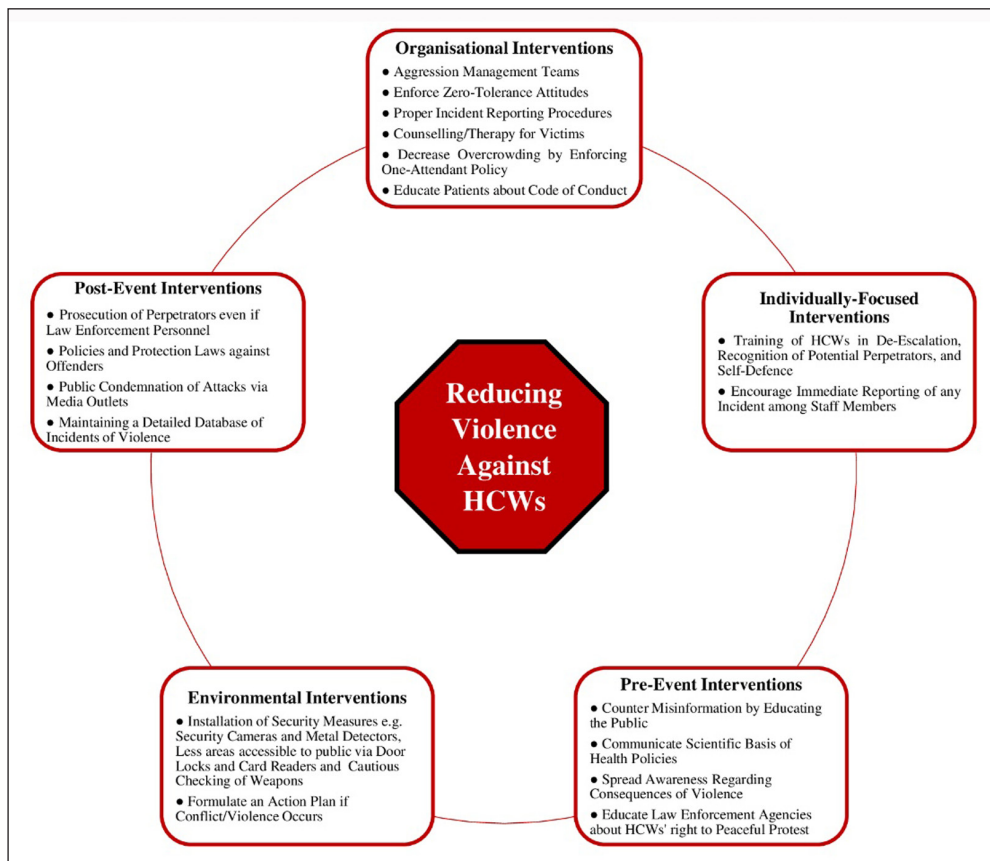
Organisational Interventions
● Aggression Management Teams
● Enforce Zero-Tolerance Attitudes
● Proper Incident Reporting Procedures
● Counselling/Therapy for Victims
● Decrease Overcrowding by Enforcing One-Attendant Policy
● Educate Patients about Code of Conduct

Post-Event Interventions
● Prosecution of Perpetrators even if Law Enforcement Personnel
● Policies and Protection Laws against Offenders
● Public Condemnation of Attacks via Media Outlets
● Maintaining a Detailed Database of Incidents of Violence

Reducing Violence Against HCWs

Individually-Focused Interventions
● Training of HCWs in De-Escalation, Recognition of Potential Perpetrators, and Self-Defence
● Encourage Immediate Reporting of any Incident among Staff Members

Environmental Interventions
● Installation of Security Measures e.g. Security Cameras and Metal Detectors, Less areas accessible to public via Door Locks and Card Readers and Cautious Checking of Weapons
● Formulate an Action Plan if Conflict/Violence Occurs

Pre-Event Interventions
● Counter Misinformation by Educating the Public
● Communicate Scientific Basis of Health Policies
● Spread Awareness Regarding Consequences of Violence
● Educate Law Enforcement Agencies about HCWs' right to Peaceful Protest